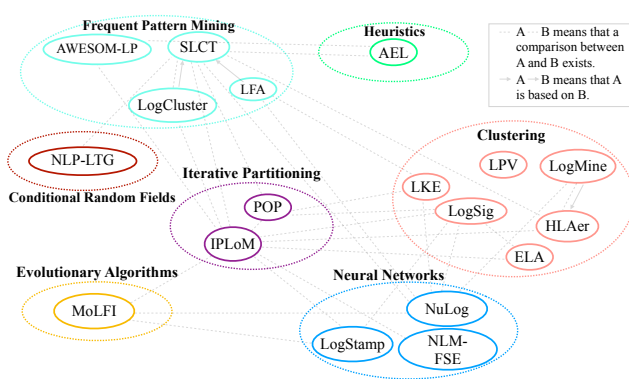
Frequent Pattern Mining

AWESOM-LP

SLCT

LFA

LogCluster

Heuristics

AEL

A — B means that a comparison between A and B exists.

A → B means that A is based on B.

NLP-LTG

Conditional Random Fields

Iterative Partitioning

POP

IPLoM

Clustering

LPV

LogMine

LKE

LogSig

HLAer

ELA

Evolutionary Algorithms

MoLFI

Neural Networks

NuLog

LogStamp

NLM-FSE